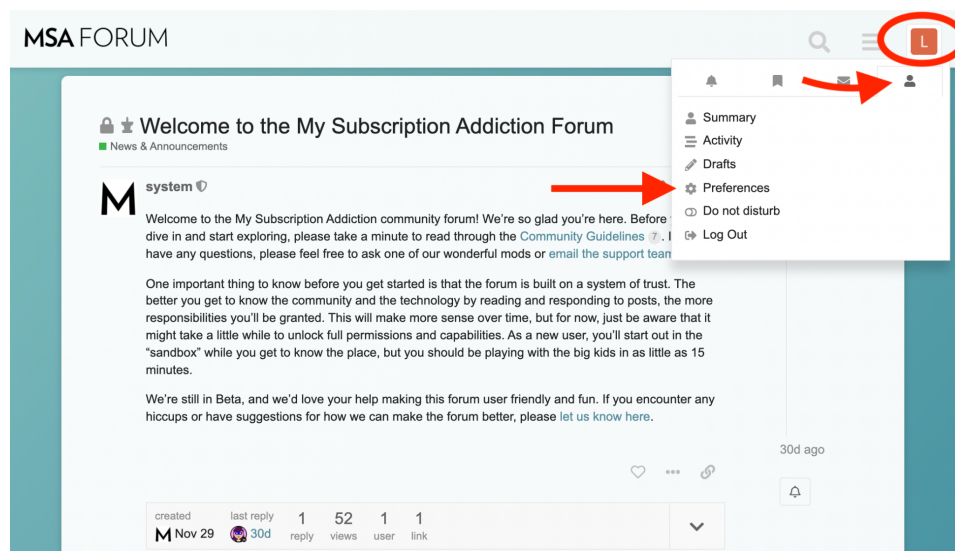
MSA FORUM

L

Summary
Activity
Drafts
Preferences
Do not disturb
Log Out

Welcome to the My Subscription Addiction Forum

News & Announcements

M

system

Welcome to the My Subscription Addiction community forum! We're so glad you're here. Before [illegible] dive in and start exploring, please take a minute to read through the Community Guidelines 7. I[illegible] have any questions, please feel free to ask one of our wonderful mods or email the support team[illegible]

One important thing to know before you get started is that the forum is built on a system of trust. The better you get to know the community and the technology by reading and responding to posts, the more responsibilities you'll be granted. This will make more sense over time, but for now, just be aware that it might take a little while to unlock full permissions and capabilities. As a new user, you'll start out in the "sandbox" while you get to know the place, but you should be playing with the big kids in as little as 15 minutes.

We're still in Beta, and we'd love your help making this forum user friendly and fun. If you encounter any hiccups or have suggestions for how we can make the forum better, please let us know here.

30d ago

| created | last reply | 1 | 52 | 1 | 1 |
|---|---|---|---|---|---|
| M Nov 29 | 30d | reply | views | user | link |